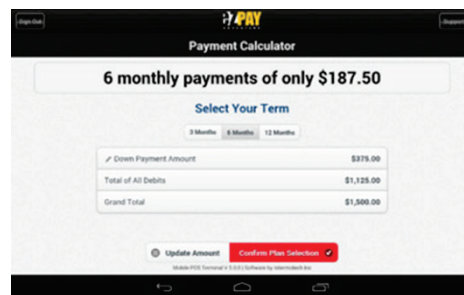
Sign Out

PAY

Support

Payment Calculator

6 monthly payments of only $187.50

Select Your Term

3 Months 6 Months 12 Months

| Down Payment Amount | $375.00 |
|---|---|
| Total of All Debits | $1,125.00 |
| Grand Total | $1,500.00 |

Update Amount

Confirm Plan Selection

Mobile POS Terminal's 5.0.0 | Software by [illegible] Inc